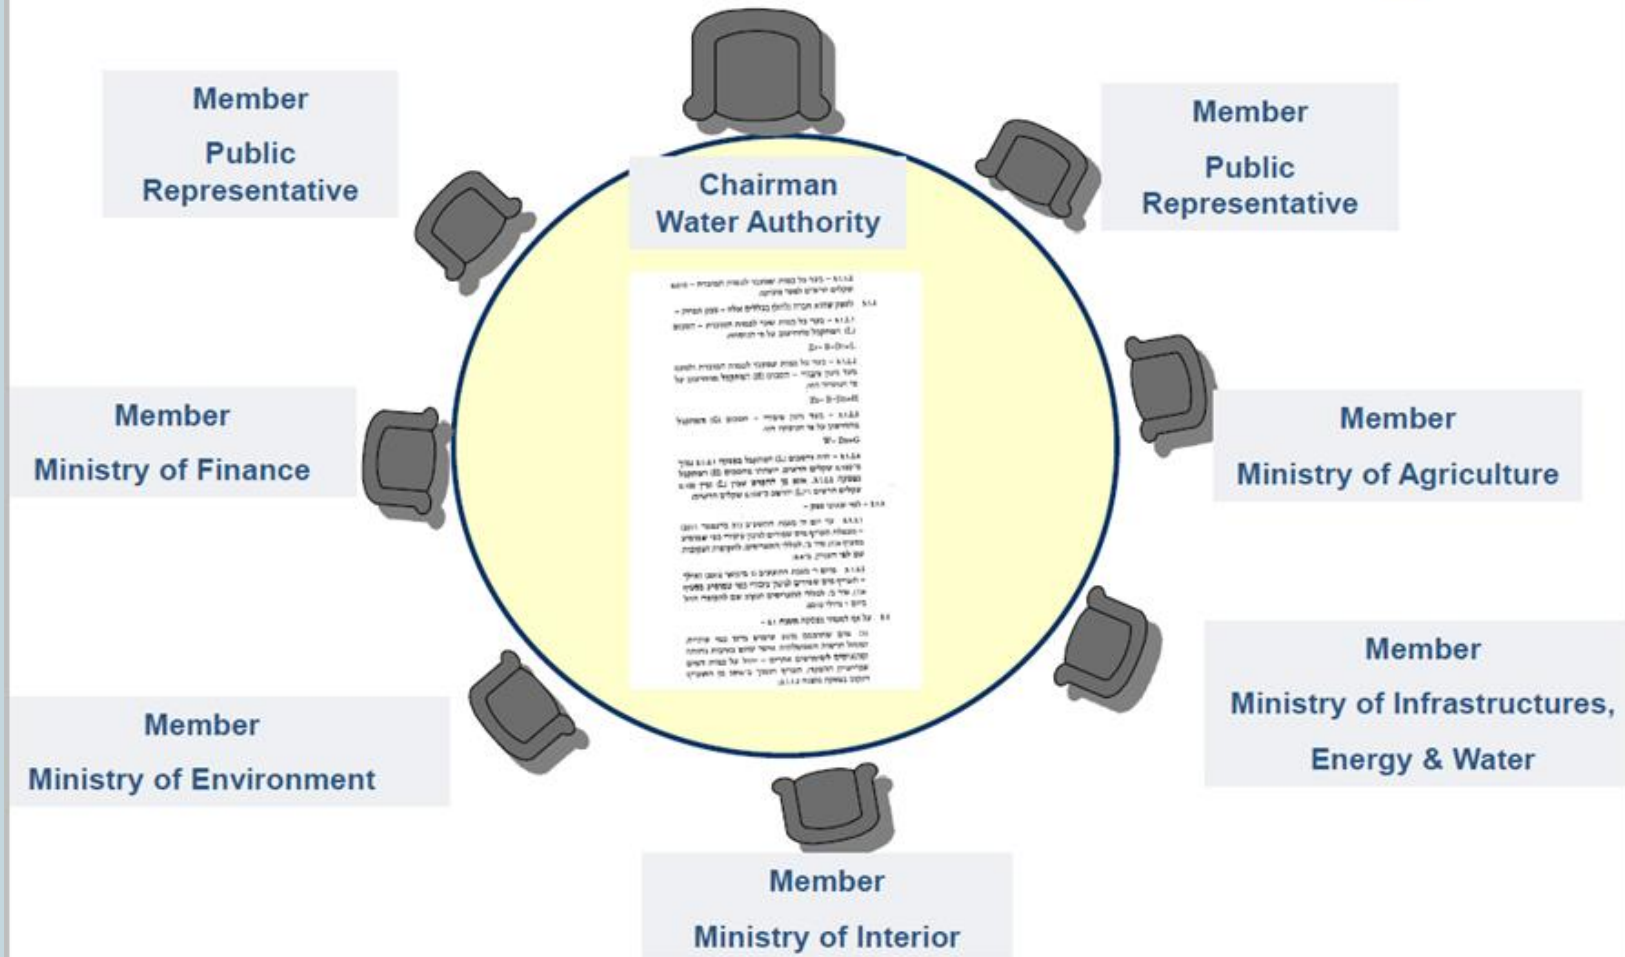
Member
Public Representative

Chairman
Water Authority

Member
Public Representative

Member
Ministry of Finance

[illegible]

Member
Ministry of Agriculture

Member
Ministry of Environment

Member
Ministry of Infrastructures, Energy & Water

Member
Ministry of Interior